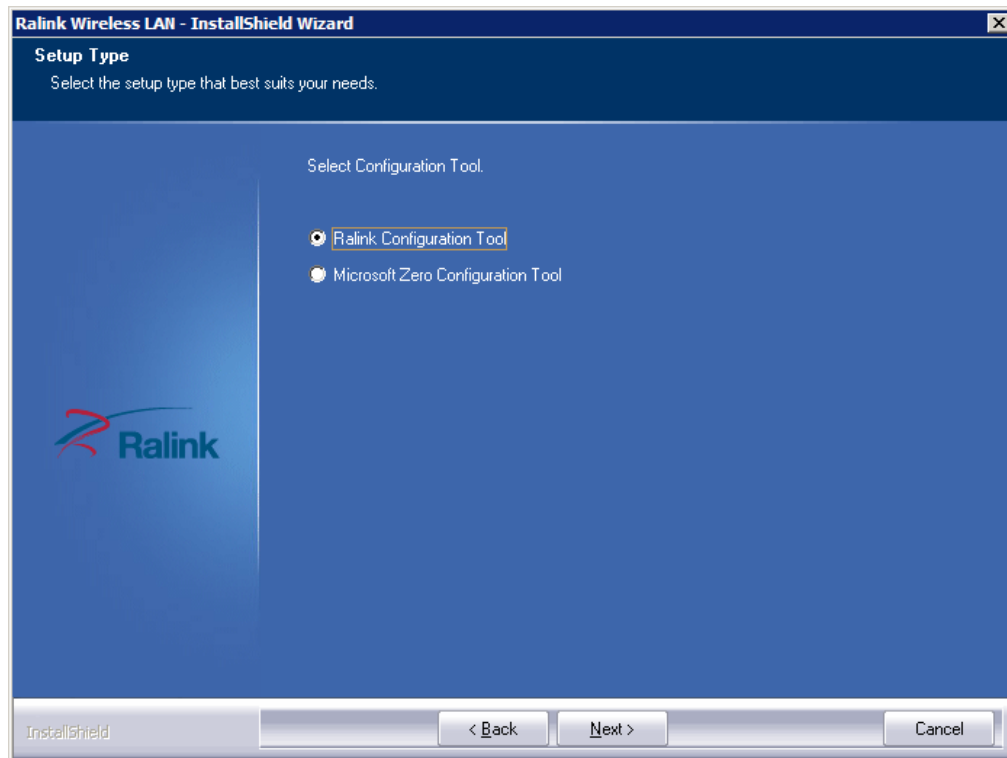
Ralink Wireless LAN - InstallShield Wizard

Setup Type

Select the setup type that best suits your needs.

Select Configuration Tool.

Ralink Configuration Tool

Microsoft Zero Configuration Tool

Ralink

InstallShield

< Back

Next >

Cancel